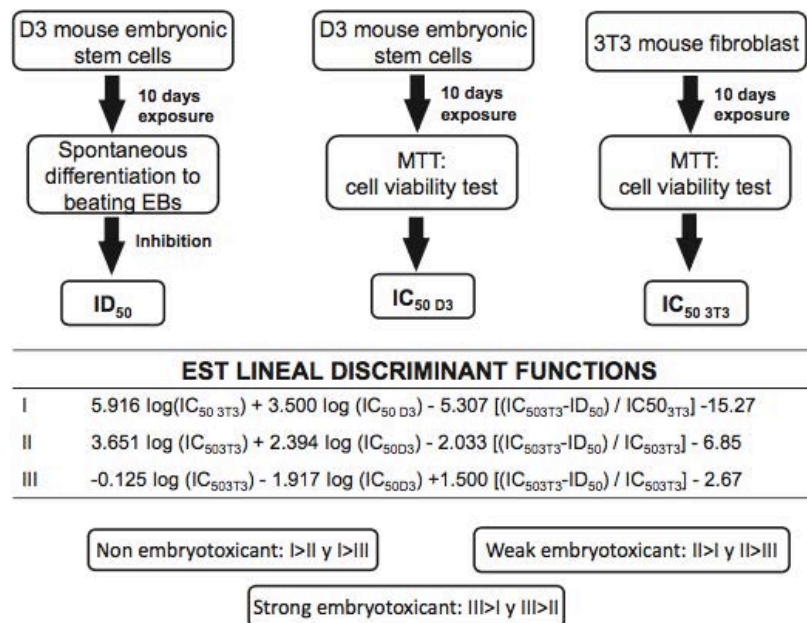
D3 mouse embryonic stem cells

10 days exposure

Spontaneous differentiation to beating EBs

Inhibition

$ID_{50}$

D3 mouse embryonic stem cells

10 days exposure

MTT: cell viability test

$IC_{50\ D3}$

3T3 mouse fibroblast

10 days exposure

MTT: cell viability test

$IC_{50\ 3T3}$

EST LINEAL DISCRIMINANT FUNCTIONS

| | |
|---|---|
| I | 5.916 log($IC_{50\ 3T3}$) + 3.500 log ($IC_{50\ D3}$) - 5.307 [($IC_{503T3}$-$ID_{50}$) / $IC50_{3T3}$] -15.27 |
| II | 3.651 log ($IC_{503T3}$) + 2.394 log ($IC_{50D3}$) - 2.033 [($IC_{503T3}$-$ID_{50}$) / $IC_{503T3}$] - 6.85 |
| III | -0.125 log ($IC_{503T3}$) - 1.917 log ($IC_{50D3}$) +1.500 [($IC_{503T3}$-$ID_{50}$) / $IC_{503T3}$] - 2.67 |

Non embryotoxicant: I>II y I>III

Weak embryotoxicant: II>I y II>III

Strong embryotoxicant: III>I y III>II